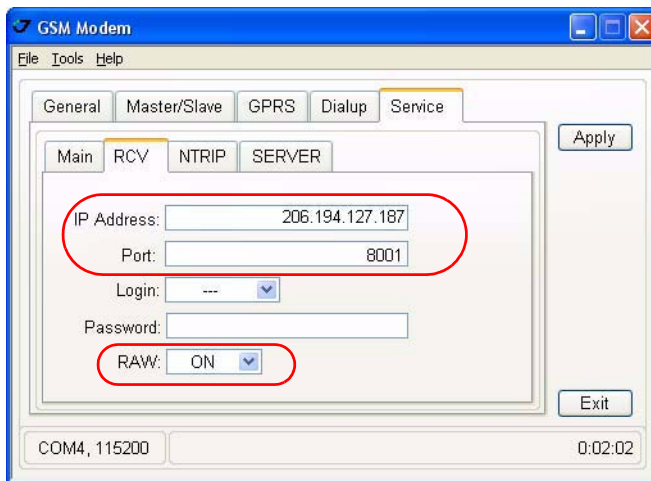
GSM Modem

File Tools Help

General Master/Slave GPRS Dialup Service

Main RCV NTRIP SERVER

IP Address: 206.194.127.187

Port: 8001

Login: ---

Password:

RAW: ON

Apply

Exit

COM4, 115200

0:02:02